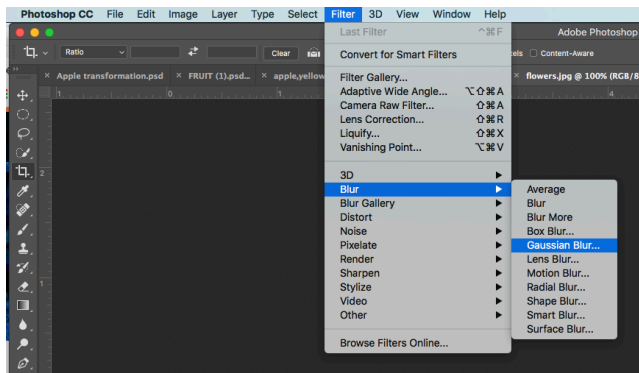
Photoshop CC File Edit Image Layer Type Select Filter 3D View Window Help

Adobe Photoshop

Ratio

Clear

els Content-Aware

× Apple transformation.psd × FRUIT (1).psd... × apple,yellow

flowers.jpg @ 100% (RGB/8

Last Filter ^⌘F

Convert for Smart Filters

Filter Gallery...
Adaptive Wide Angle... ⌥⇧⌘A
Camera Raw Filter... ⇧⌘A
Lens Correction... ⇧⌘R
Liquify... ⇧⌘X
Vanishing Point... ⌥⌘V

3D
Blur
Blur Gallery
Distort
Noise
Pixelate
Render
Sharpen
Stylize
Video
Other

Browse Filters Online...

Average
Blur
Blur More
Box Blur...
Gaussian Blur...
Lens Blur...
Motion Blur...
Radial Blur...
Shape Blur...
Smart Blur...
Surface Blur...